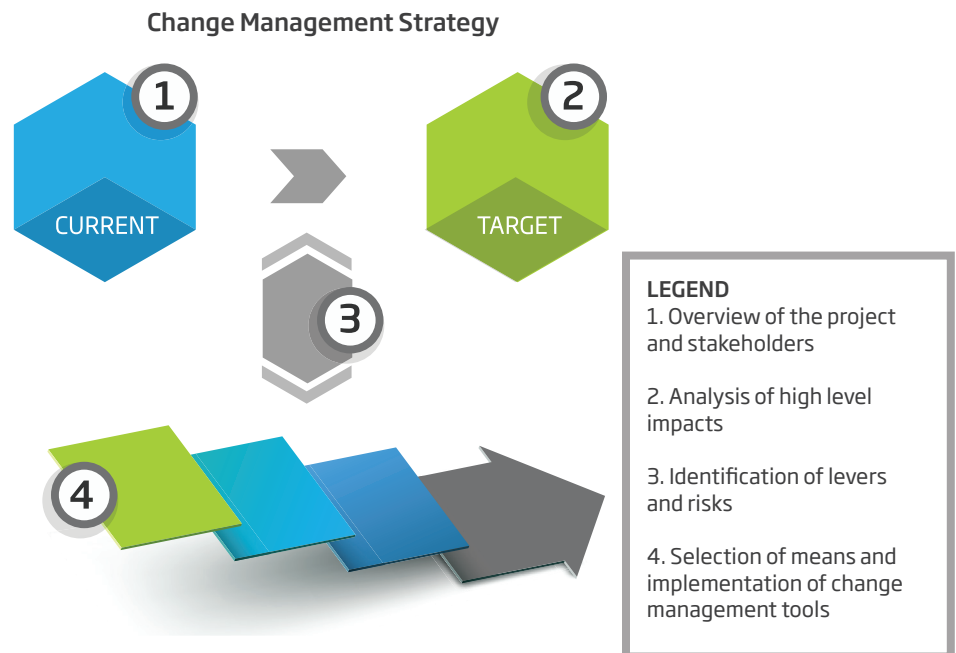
Change Management Strategy

1

CURRENT

2

TARGET

3

4

LEGEND
1. Overview of the project and stakeholders

2. Analysis of high level impacts

3. Identification of levers and risks

4. Selection of means and implementation of change management tools